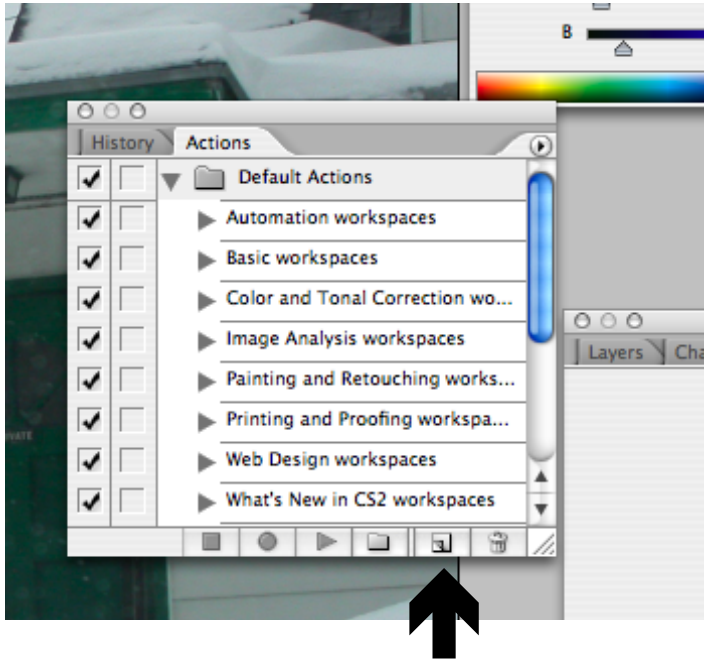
B

History Actions

Default Actions

Automation workspaces

Basic workspaces

Color and Tonal Correction wo...

Image Analysis workspaces

Painting and Retouching works...

Printing and Proofing workspa...

Web Design workspaces

What's New in CS2 workspaces

Layers Cha